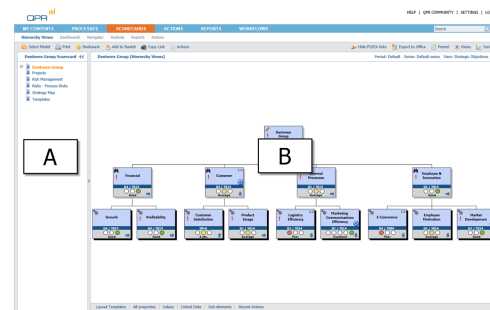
QPR

HELP | QPR COMMUNITY | SETTINGS | LO

MY CONTENTS PROCESS DATA SCORECARDS ACTIONS REPORTS WORKFLOWS

Search

Hierarchy Views Dashboards Navigator Analysis Reports Actions

Select Model Print Bookmark Add to Basket Copy Link Actions

Hide PD/EA Role Export to Office Period Views Sort

Dentomes Group Scorecard

Dentomes Group
Projects
Risk Management
Risks - Process Risks
Strategy Map
Templates

Dentomes Group (Hierarchy Views)

Period: Default Series: Default series View: Strategic Objectives

A

B

Dentomes Group

Financial

Customer

Internal Processes

Employee & Innovation

Growth

Profitability

Customer Satisfaction

Product Image

Logistics Efficiency

Marketing Communications Efficiency

E-Commerce

Employee Motivation

Market Development

Layout Templates | All properties | Values | Linked Data | Sub-elements | Recent Actions